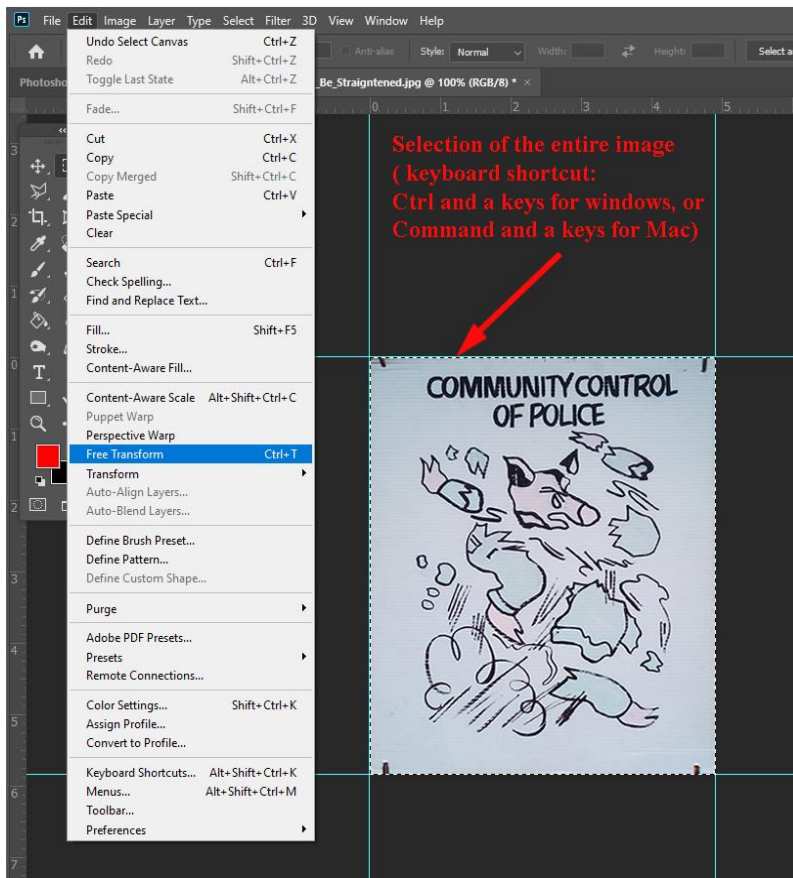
Ps File Edit Image Layer Type Select Filter 3D View Window Help

Anti-alias Style: Normal Width: Height: Select a

Photosho _Be_Straigntened.jpg @ 100% (RGB/8) * ×

| | |
|---|---|
| Undo Select Canvas | Ctrl+Z |
| Redo | Shift+Ctrl+Z |
| Toggle Last State | Alt+Ctrl+Z |
| Fade... | Shift+Ctrl+F |
| Cut | Ctrl+X |
| Copy | Ctrl+C |
| Copy Merged | Shift+Ctrl+C |
| Paste | Ctrl+V |
| Paste Special | |
| Clear | |
| Search | Ctrl+F |
| Check Spelling... | |
| Find and Replace Text... | |
| Fill... | Shift+F5 |
| Stroke... | |
| Content-Aware Fill... | |
| Content-Aware Scale | Alt+Shift+Ctrl+C |
| Puppet Warp | |
| Perspective Warp | |
| Free Transform | Ctrl+T |
| Transform | |
| Auto-Align Layers... | |
| Auto-Blend Layers... | |
| Define Brush Preset... | |
| Define Pattern... | |
| Define Custom Shape... | |
| Purge | |
| Adobe PDF Presets... | |
| Presets | |
| Remote Connections... | |
| Color Settings... | Shift+Ctrl+K |
| Assign Profile... | |
| Convert to Profile... | |
| Keyboard Shortcuts... | Alt+Shift+Ctrl+K |
| Menus... | Alt+Shift+Ctrl+M |
| Toolbar... | |
| Preferences | |

Selection of the entire image ( keyboard shortcut: Ctrl and a keys for windows, or Command and a keys for Mac)

COMMUNITY CONTROL OF POLICE